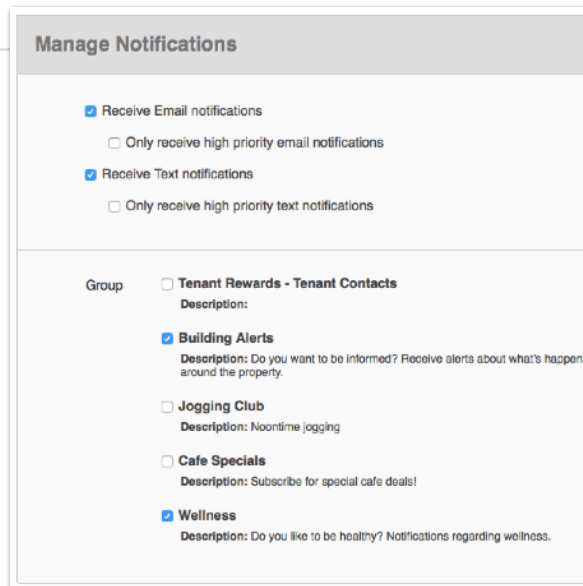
Manage Notifications

Receive Email notifications

Only receive high priority email notifications

Receive Text notifications

Only receive high priority text notifications

Group

Tenant Rewards - Tenant Contacts

Description:

Building Alerts

Description: Do you want to be informed? Receive alerts about what's happen around the property.

Jogging Club

Description: Noontime jogging

Cafe Specials

Description: Subscribe for special cafe deals!

Wellness

Description: Do you like to be healthy? Notifications regarding wellness.